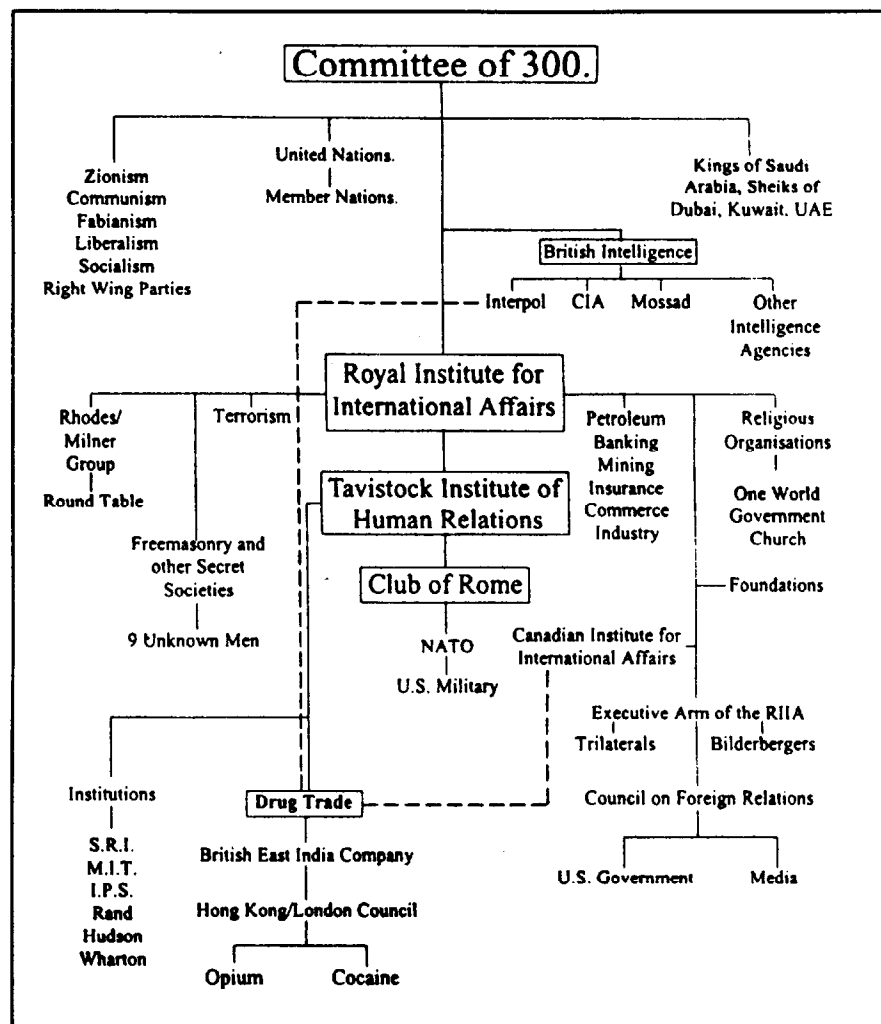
Committee of 300.

Zionism
Communism
Fabianism
Liberalism
Socialism
Right Wing Parties

United Nations.
Member Nations.

Kings of Saudi Arabia, Sheiks of Dubai, Kuwait, UAE

British Intelligence

Interpol
CIA
Mossad
Other Intelligence Agencies

Royal Institute for International Affairs

Rhodes/ Milner Group
Round Table

Terrorism

Freemasonry and other Secret Societies
9 Unknown Men

Petroleum
Banking
Mining
Insurance
Commerce
Industry

Religious Organisations
One World Government Church

Foundations

Tavistock Institute of Human Relations

Club of Rome

NATO
U.S. Military

Canadian Institute for International Affairs

Executive Arm of the RIIA
Trilaterals
Bilderbergers

Council on Foreign Relations

U.S. Government
Media

Institutions
S.R.I.
M.I.T.
I.P.S.
Rand
Hudson
Wharton

Drug Trade
British East India Company
Hong Kong/London Council
Opium
Cocaine